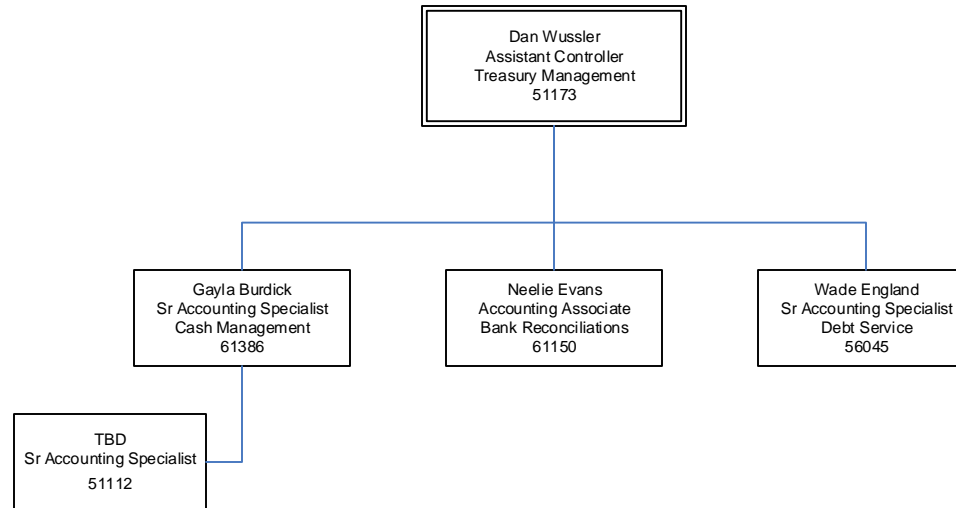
Dan Wussler
Assistant Controller
Treasury Management
51173

Gayla Burdick
Sr Accounting Specialist
Cash Management
61386

Neelie Evans
Accounting Associate
Bank Reconciliations
61150

Wade England
Sr Accounting Specialist
Debt Service
56045

TBD
Sr Accounting Specialist
51112